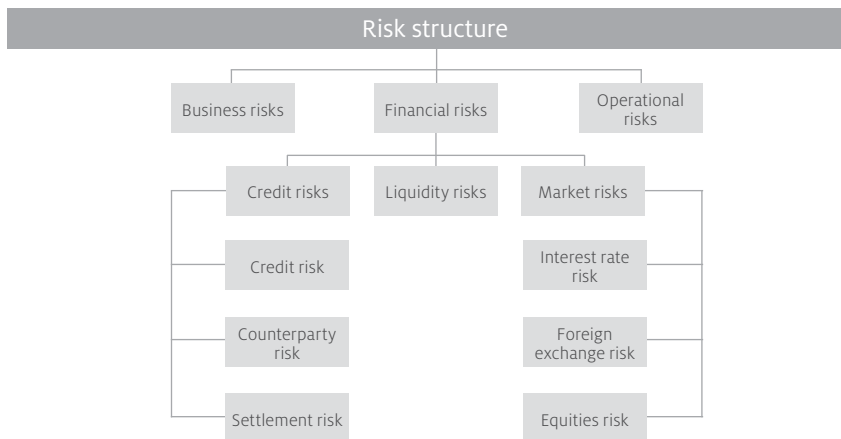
Risk structure

Business risks

Financial risks

Operational risks

Credit risks

Liquidity risks

Market risks

Credit risk

Counterparty risk

Settlement risk

Interest rate risk

Foreign exchange risk

Equities risk